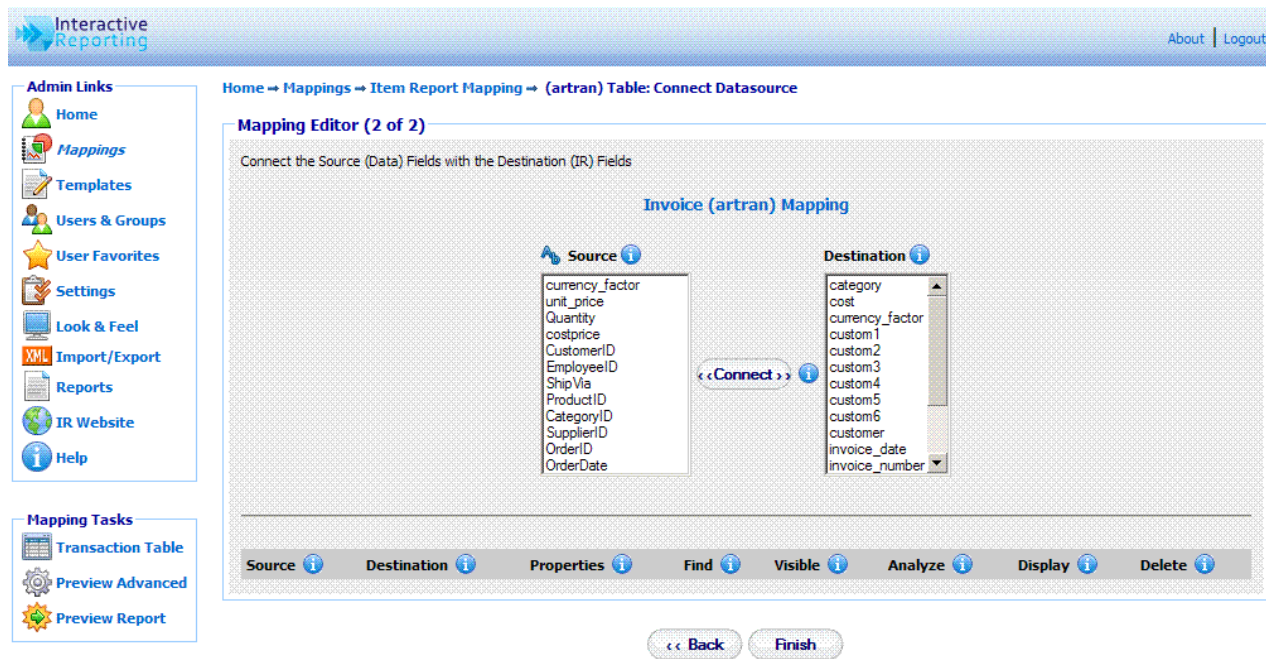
Interactive Reporting

About | Logout

Admin Links
Home
Mappings
Templates
Users & Groups
User Favorites
Settings
Look & Feel
XML Import/Export
Reports
IR Website
Help

Mapping Tasks
Transaction Table
Preview Advanced
Preview Report

Home ➡ Mappings ➡ Item Report Mapping ➡ (artran) Table: Connect Datasource

Mapping Editor (2 of 2)

Connect the Source (Data) Fields with the Destination (IR) Fields

Invoice (artran) Mapping

Source

currency_factor
unit_price
Quantity
costprice
CustomerID
EmployeeID
ShipVia
ProductID
CategoryID
SupplierID
OrderID
OrderDate

‹‹Connect››

Destination

category
cost
currency_factor
custom1
custom2
custom3
custom4
custom5
custom6
customer
invoice_date
invoice_number

| Source | Destination | Properties | Find | Visible | Analyze | Display | Delete |
|---|---|---|---|---|---|---|---|

‹‹ Back
Finish